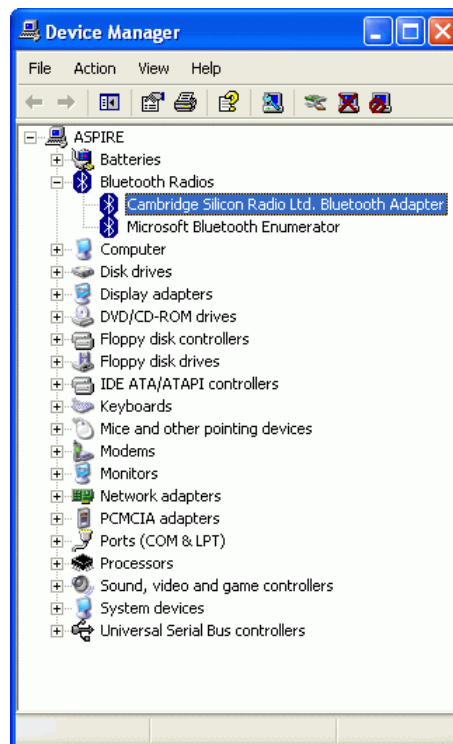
Device Manager

File Action View Help

ASPIRE
Batteries
Bluetooth Radios
Cambridge Silicon Radio Ltd. Bluetooth Adapter
Microsoft Bluetooth Enumerator
Computer
Disk drives
Display adapters
DVD/CD-ROM drives
Floppy disk controllers
Floppy disk drives
IDE ATA/ATAPI controllers
Keyboards
Mice and other pointing devices
Modems
Monitors
Network adapters
PCMCIA adapters
Ports (COM & LPT)
Processors
Sound, video and game controllers
System devices
Universal Serial Bus controllers